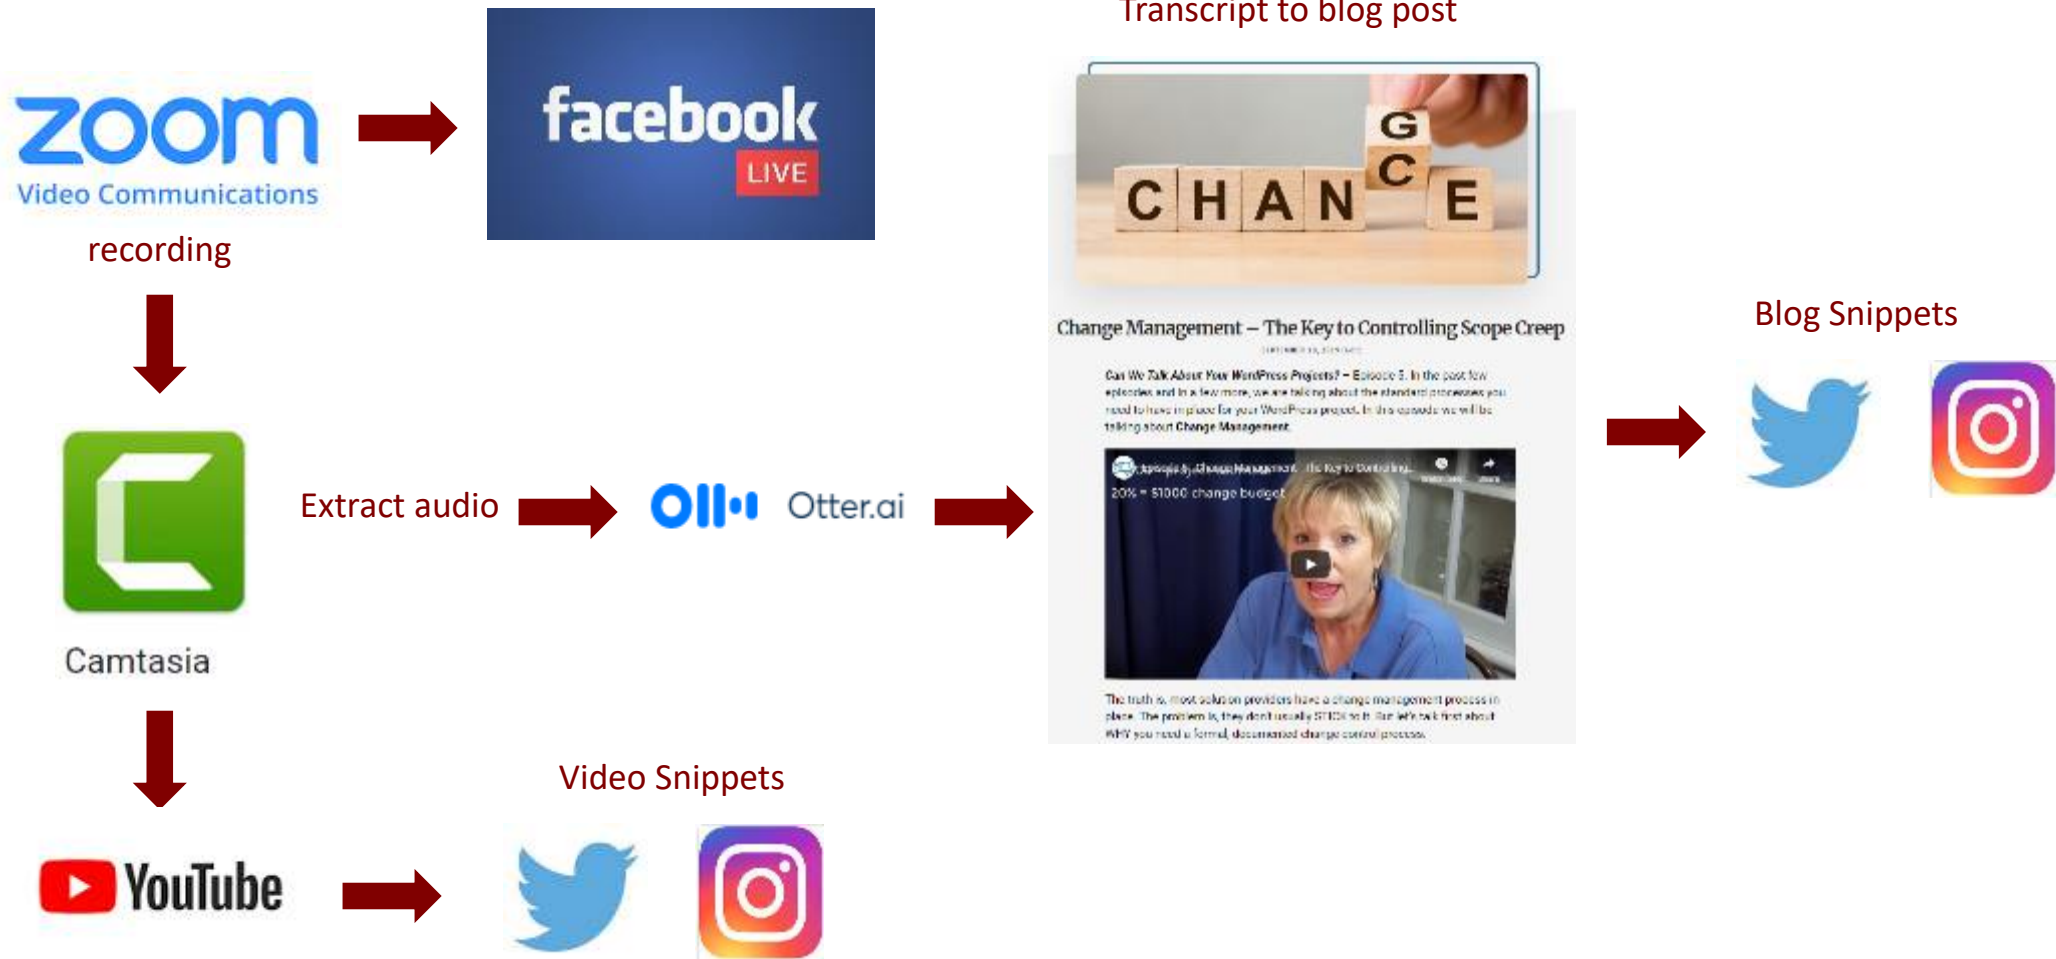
zoom
Video Communications
recording

facebook
LIVE

Transcript to blog post

G
C
C H A N E

Change Management – The Key to Controlling Scope Creep

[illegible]

Can We Talk About Your WordPress Projects? – Episode 5. In the past few episodes and in a few more, we are talking about the standard processes you need to have in place for your WordPress project. In this episode we will be talking about Change Management.

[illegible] Change Management – The Key to Controlling...
20% = $1000 change budget

The truth is, most solution providers have a change management process in place. The problem is, they don't usually STICK to it. But let's talk first about WHY you need a formal, documented change control process.

Blog Snippets

Camtasia

Extract audio

Otter.ai

YouTube

Video Snippets